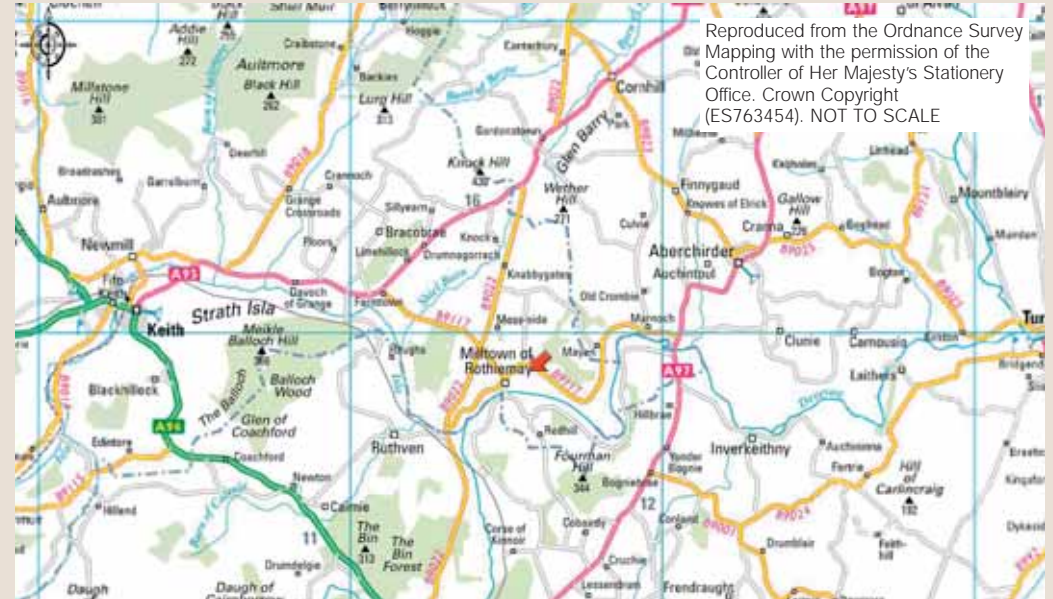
Reproduced from the Ordnance Survey Mapping with the permission of the Controller of Her Majesty's Stationery Office. Crown Copyright (ES763454). NOT TO SCALE

Addie Hill 272
Aultmore
Black Hill 262
Millstone Hill 301
Lurg Hill 313
Craibstone
Backies
Hoggie
Canterbury
Cornhill
Gordonstown
Knock Hill 430
Glen Barry
Wether Hill 271
Finnygaud
Knowes of Elrick
Gallow Hill
Crannoch
Grange Crossroads
Sillyearn
16
Bracobrae
Knock
Culvie
Aberchirder
Auchintoul
Crannа
Mountblairy
Newmill
Aultmore
Keith
A95
A96
Strath Isla
Davoch of Grange
Fairntown
Drumnagorrach
Knabbygates
Old Crombie
Meikle Balloch Hill 366
Balloch Wood
The Balloch
Glen of Coachford
Coachford
Blackhillock
Edintore
Milltown of Rothiemay
Mayen
Marnoch
A97
Clunie
Carnousie
Ruthven
Newton
Cairnie
The Bin 313
The Bin Forest
11
Fourman Hill 344
Rothiemay
Inverkeithny
Auchinsoul
Hill of Cantlecraig 182
12
Drumblair
Corse of Kinnoir
Cobairdy
Lessendrum
Frendraught
Daugh
Daugh of
Hillend
Drumdelgie
Laithers
Turriff
Bridgend
Forglen
Bognie
Yonder Bognie
Hillbrae
Corland
Kinnairdy
B9022
B9117
B9025
B9023
B9001
B9024
B9115
B9121